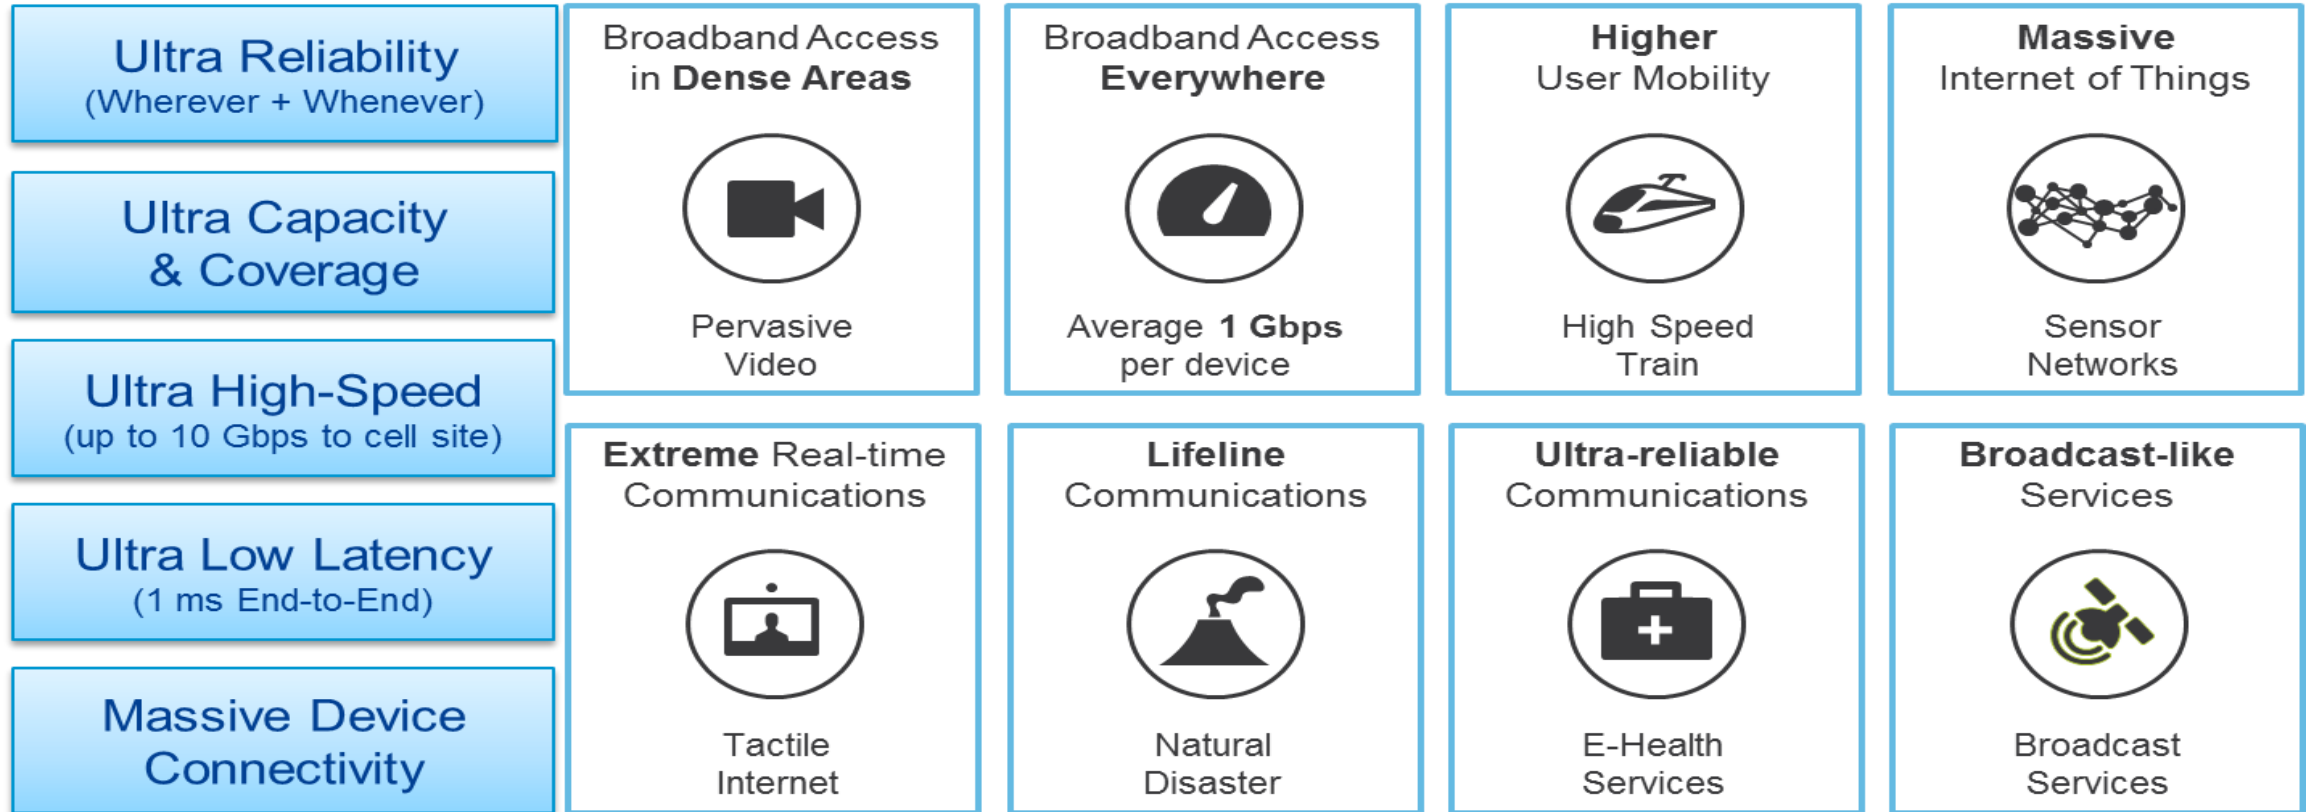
Ultra Reliability
(Wherever + Whenever)

Ultra Capacity & Coverage

Ultra High-Speed
(up to 10 Gbps to cell site)

Ultra Low Latency
(1 ms End-to-End)

Massive Device Connectivity

Broadband Access in Dense Areas

Pervasive Video

Broadband Access Everywhere

Average 1 Gbps per device

Higher User Mobility

High Speed Train

Massive Internet of Things

Sensor Networks

Extreme Real-time Communications

Tactile Internet

Lifeline Communications

Natural Disaster

Ultra-reliable Communications

E-Health Services

Broadcast-like Services

Broadcast Services